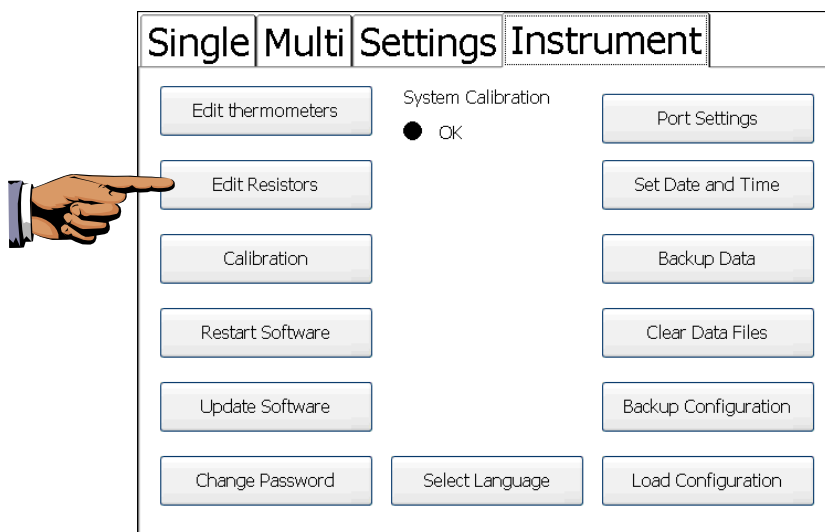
Single Multi Settings Instrument

Edit thermometers

System Calibration

OK

Port Settings

Edit Resistors

Set Date and Time

Calibration

Backup Data

Restart Software

Clear Data Files

Update Software

Backup Configuration

Change Password

Select Language

Load Configuration